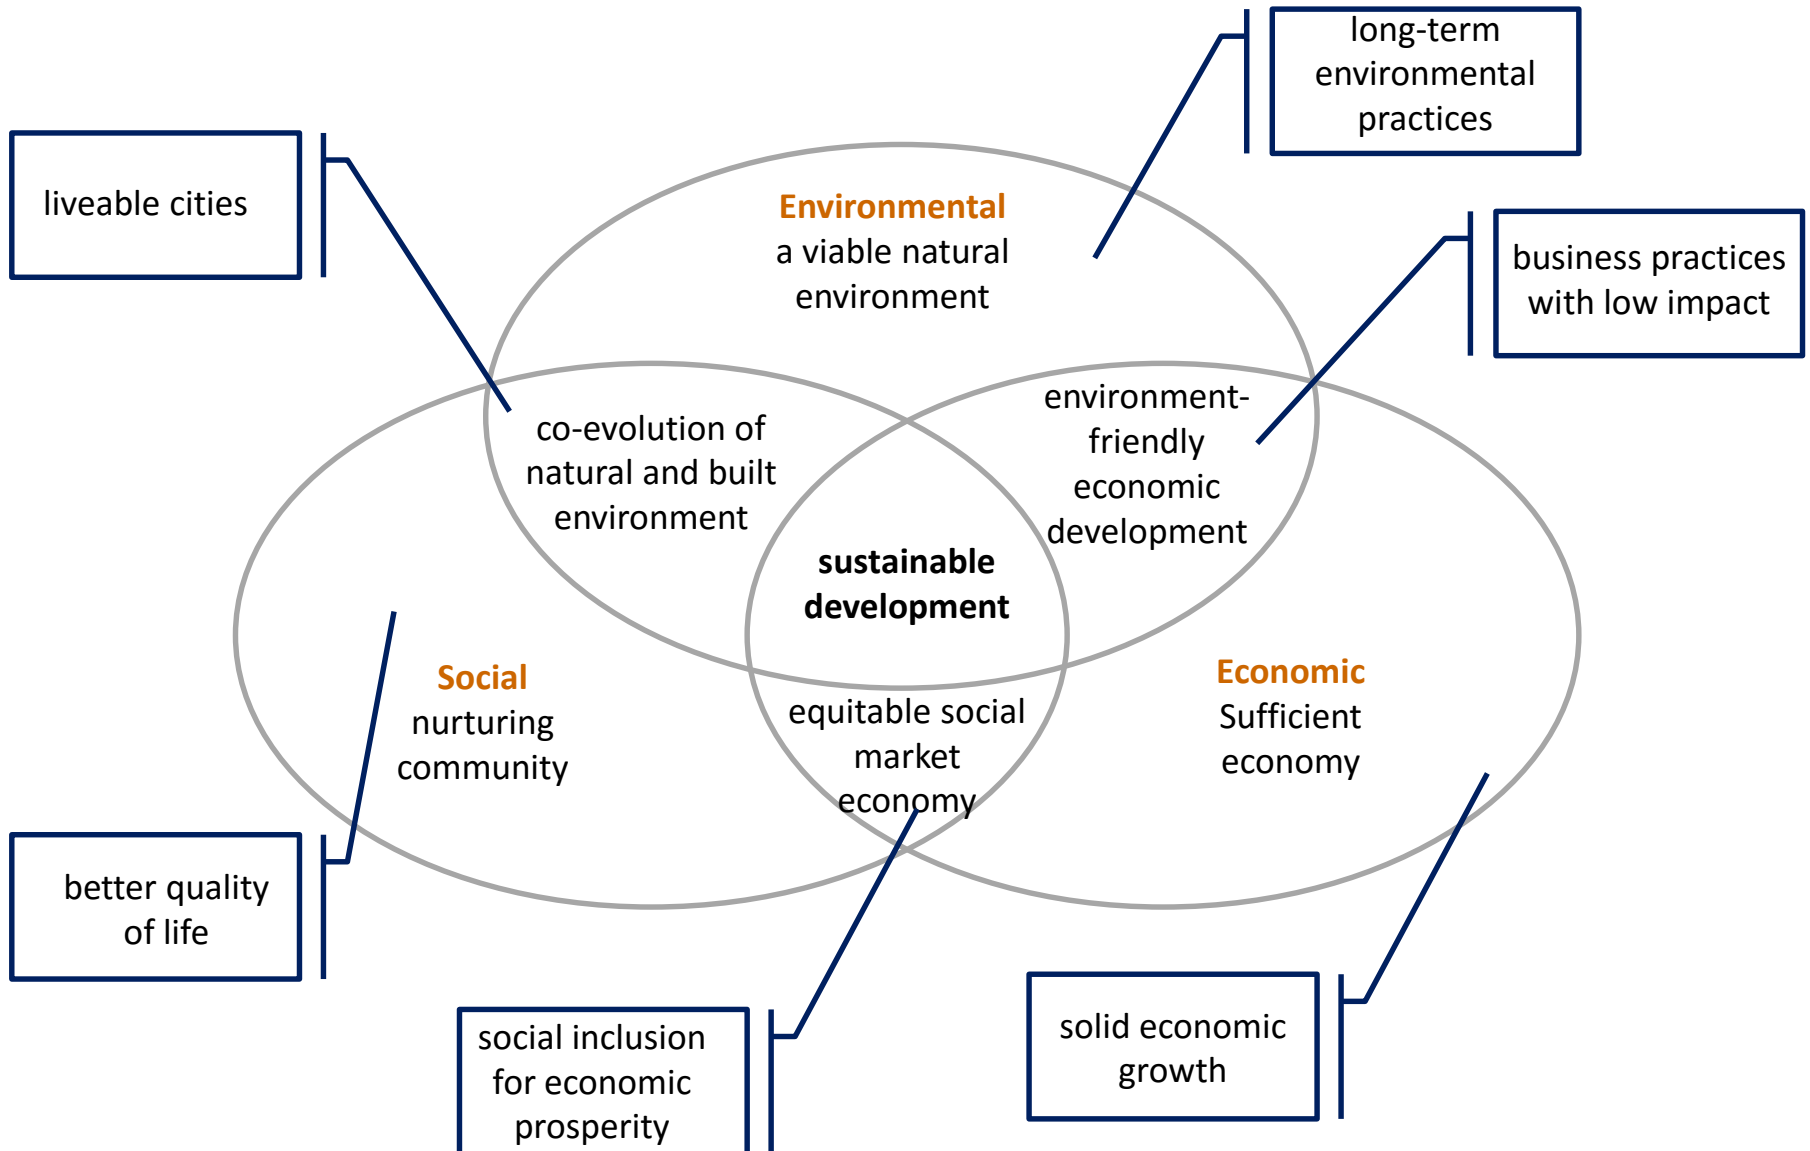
long-term environmental practices

liveable cities

Environmental
a viable natural environment

business practices with low impact

co-evolution of natural and built environment

environment-friendly economic development

sustainable development

Social
nurturing community

Economic
Sufficient economy

equitable social market economy

better quality of life

social inclusion for economic prosperity

solid economic growth